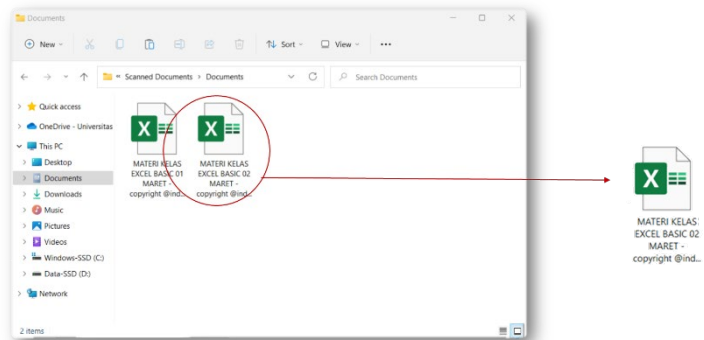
Documents

New

Sort

View

...

« Scanned Documents > Documents

Search Documents

Quick access

OneDrive - Universitas

This PC

Desktop

Documents

Downloads

Music

Pictures

Videos

Windows-SSD (C:)

Data-SSD (D:)

Network

X

MATERI KELAS EXCEL BASIC 01 MARET - copyright @ind...

X

MATERI KELAS EXCEL BASIC 02 MARET - copyright @ind...

2 items

X

MATERI KELAS EXCEL BASIC 02 MARET - copyright @ind...